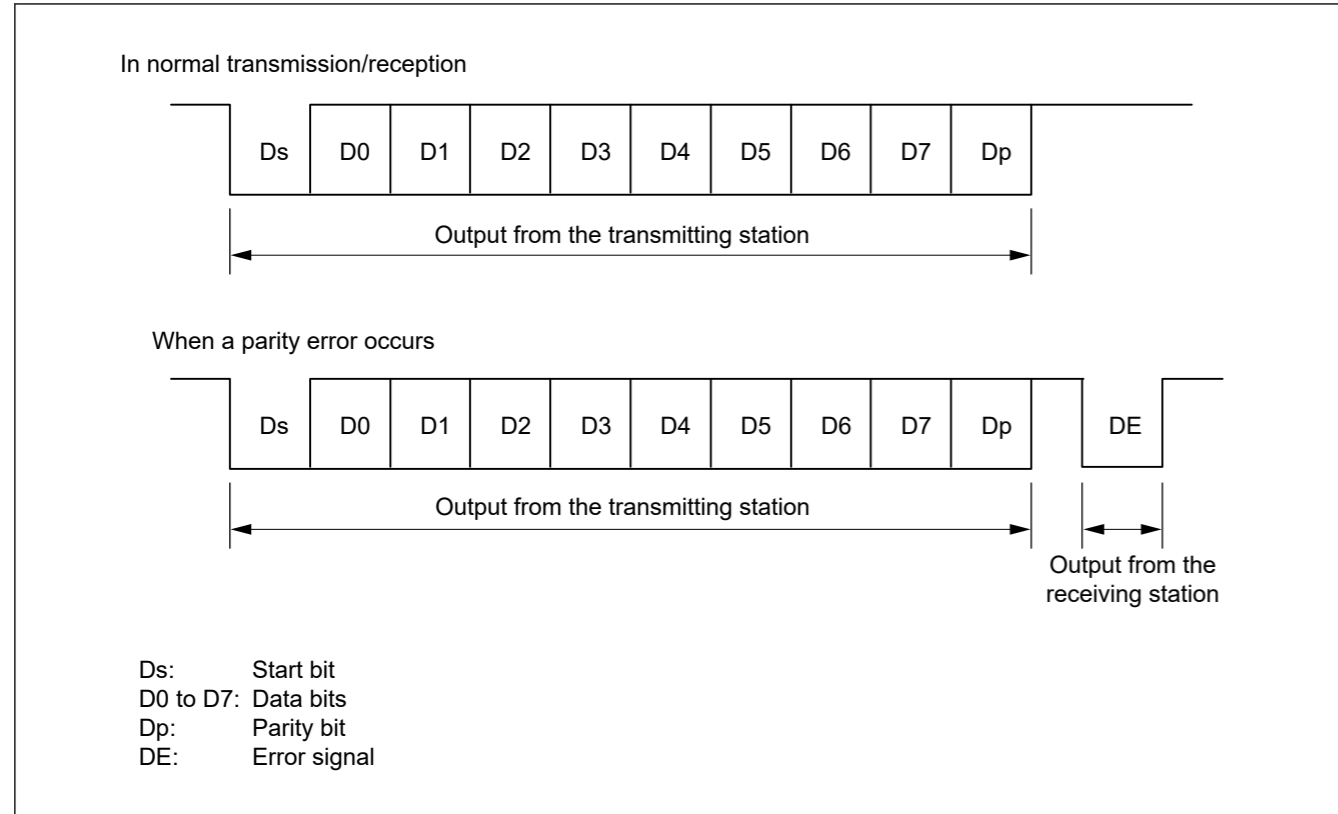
In normal transmission/reception

Ds D0 D1 D2 D3 D4 D5 D6 D7 Dp

Output from the transmitting station

When a parity error occurs

Ds D0 D1 D2 D3 D4 D5 D6 D7 Dp DE

Output from the transmitting station

Output from the receiving station

Ds: Start bit
D0 to D7: Data bits
Dp: Parity bit
DE: Error signal